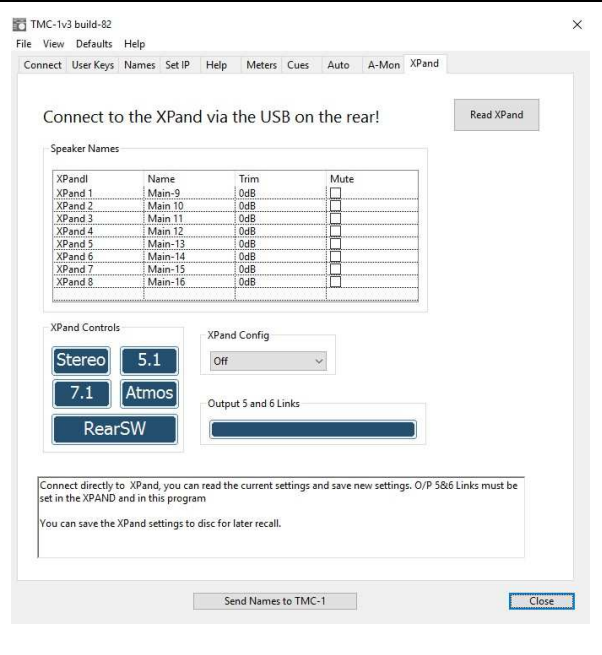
TMC-1v3 build-82

×

File View Defaults Help

Connect User Keys Names Set IP Help Meters Cues Auto A-Mon XPand

Connect to the XPand via the USB on the rear!

Read XPand

Speaker Names

| XPandl | Name | Trim | Mute |
|---|---|---|---|
| XPand 1 | Main-9 | 0dB | ☐ |
| XPand 2 | Main 10 | 0dB | ☐ |
| XPand 3 | Main 11 | 0dB | ☐ |
| XPand 4 | Main 12 | 0dB | ☐ |
| XPand 5 | Main-13 | 0dB | ☐ |
| XPand 6 | Main-14 | 0dB | ☐ |
| XPand 7 | Main-15 | 0dB | ☐ |
| XPand 8 | Main-16 | 0dB | ☐ |

XPand Controls

Stereo 5.1

7.1 Atmos

RearSW

XPand Config

Off

Output 5 and 6 Links

Connect directly to XPand, you can read the current settings and save new settings. O/P 5&6 Links must be set in the XPAND and in this program

You can save the XPand settings to disc for later recall.

Send Names to TMC-1

Close